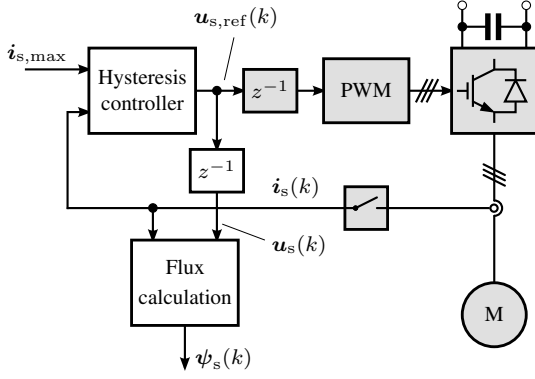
$\boldsymbol{u}_{\mathrm{s,ref}}(k)$

$\boldsymbol{i}_{\mathrm{s,max}}$

Hysteresis controller

$z^{-1}$

PWM

$z^{-1}$

$\boldsymbol{i}_{\mathrm{s}}(k)$

$\boldsymbol{u}_{\mathrm{s}}(k)$

Flux calculation

M

$\boldsymbol{\psi}_{\mathrm{s}}(k)$